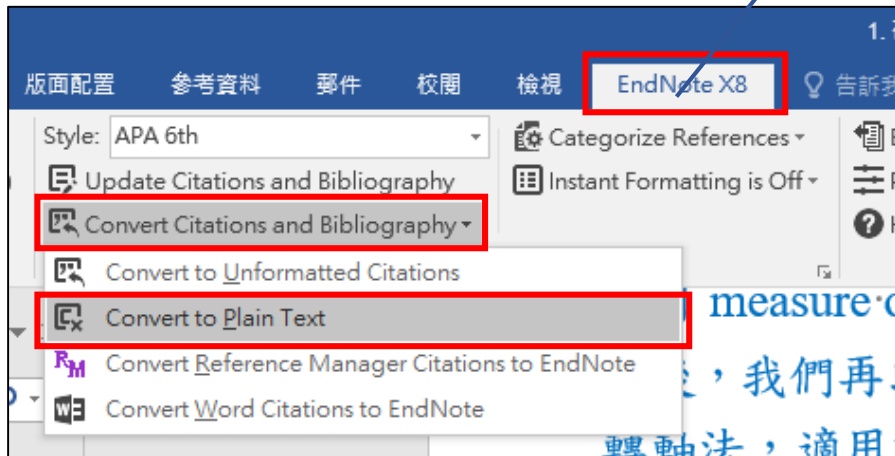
1.

版面配置 參考資料 郵件 校閱 檢視 EndNote X8 告訴我

Style: APA 6th

Update Citations and Bibliography

Convert Citations and Bibliography

Categorize References

Instant Formatting is Off

Convert to Unformatted Citations

Convert to Plain Text

Convert Reference Manager Citations to EndNote

Convert Word Citations to EndNote

measure

，我們再

轉軸法，適用